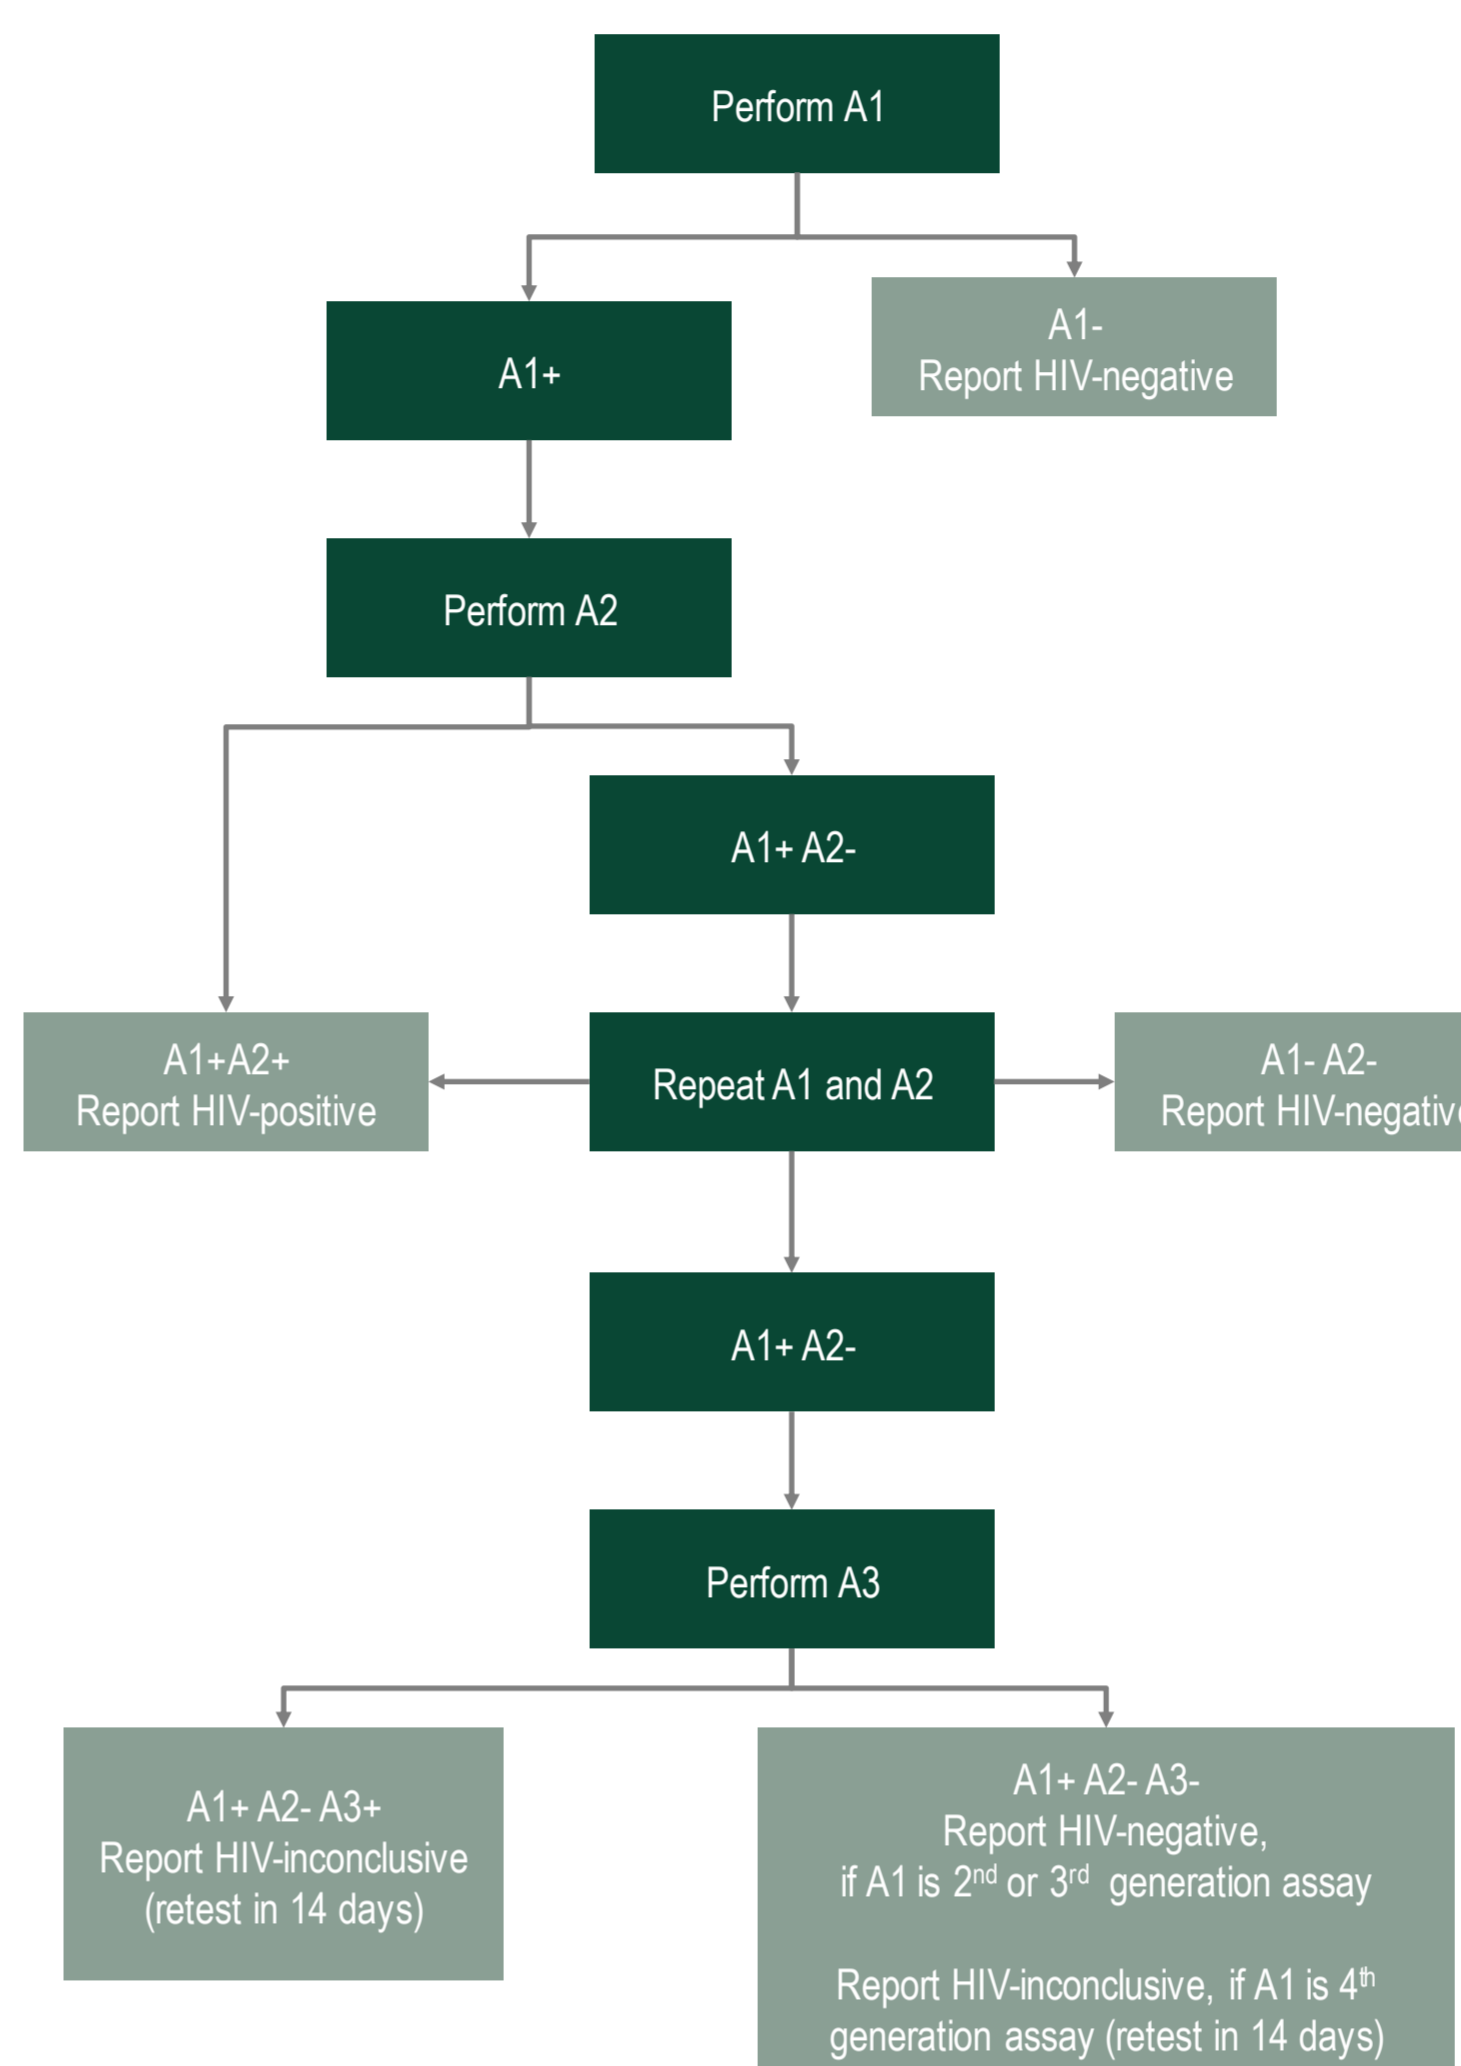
Perform A1

A1+

A1-
Report HIV-negative

Perform A2

A1+ A2-

A1+A2+
Report HIV-positive

Repeat A1 and A2

A1- A2-
Report HIV-negativ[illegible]

A1+ A2-

Perform A3

A1+ A2- A3+
Report HIV-inconclusive
(retest in 14 days)

A1+ A2- A3-
Report HIV-negative,
if A1 is 2$^{nd}$ or 3$^{rd}$ generation assay

Report HIV-inconclusive, if A1 is 4$^{th}$ generation assay (retest in 14 days)